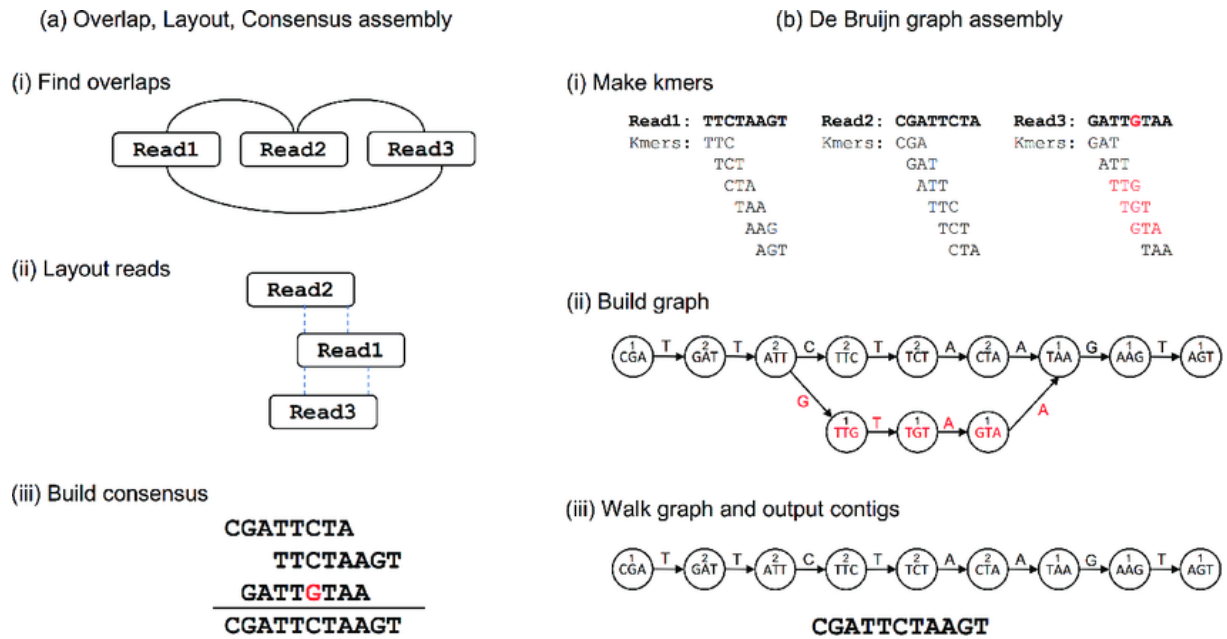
(a) Overlap, Layout, Consensus assembly

(i) Find overlaps

Read1 Read2 Read3

(ii) Layout reads

Read2

Read1

Read3

(iii) Build consensus

CGATTCTA
TTCTAAGT
GATTGTAA
CGATTCTAAGT

(b) De Bruijn graph assembly

(i) Make kmers

Read1: TTCTAAGT
Kmers: TTC
TCT
CTA
TAA
AAG
AGT

Read2: CGATTCTA
Kmers: CGA
GAT
ATT
TTC
TCT
CTA

Read3: GATTGTAA
Kmers: GAT
ATT
TTG
TGT
GTA
TAA

(ii) Build graph

1 CGA T 2 GAT T 2 ATT C 2 TTC T 2 TCT A 2 CTA A 1 TAA G 1 AAG T 1 AGT
G 1 TTG T 1 TGT A 1 GTA A

(iii) Walk graph and output contigs

1 CGA T 2 GAT T 2 ATT C 2 TTC T 2 TCT A 2 CTA A 1 TAA G 1 AAG T 1 AGT

CGATTCTAAGT